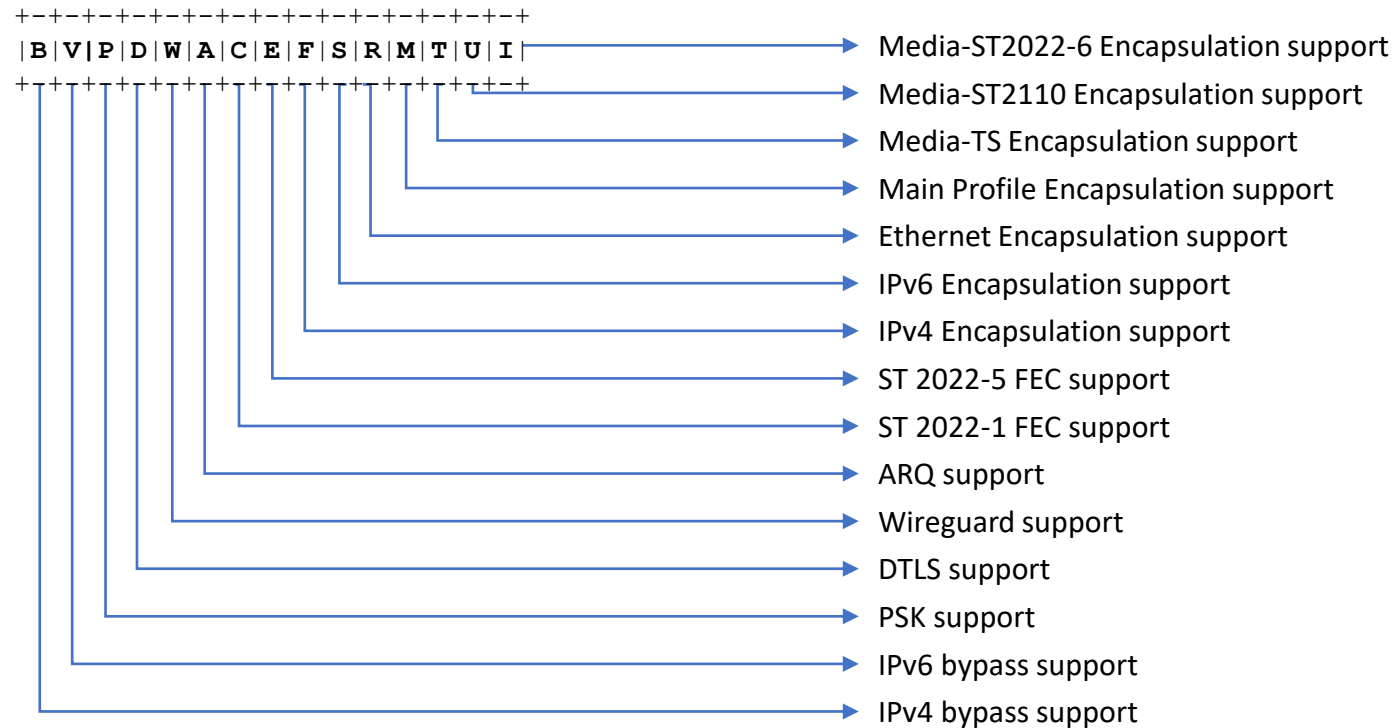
+-+-+-+-+-+-+-+-+-+-+-+-+-+-+-+
|B|V|P|D|W|A|C|E|F|S|R|M|T|U|I|
+-+-+-+-+-+-+-+-+-+-+-+-+-+-+-+

Media-ST2022-6 Encapsulation support
Media-ST2110 Encapsulation support
Media-TS Encapsulation support
Main Profile Encapsulation support
Ethernet Encapsulation support
IPv6 Encapsulation support
IPv4 Encapsulation support
ST 2022-5 FEC support
ST 2022-1 FEC support
ARQ support
Wireguard support
DTLS support
PSK support
IPv6 bypass support
IPv4 bypass support